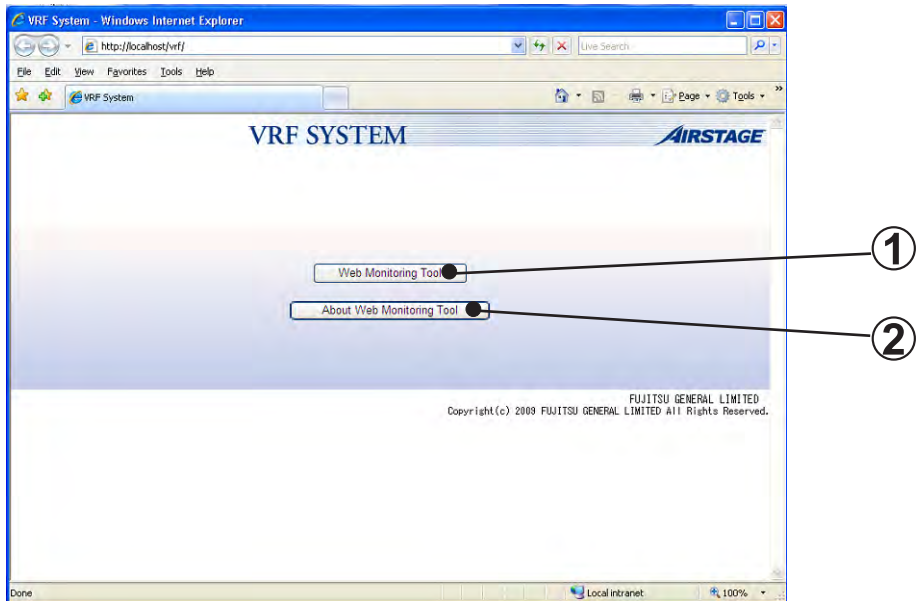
VRF System - Windows Internet Explorer

http://localhost/vrf/

Live Search

File Edit View Favorites Tools Help

VRF System

Page Tools

VRF SYSTEM

AIRSTAGE

Web Monitoring Tool

About Web Monitoring Tool

①

②

FUJITSU GENERAL LIMITED
Copyright(c) 2009 FUJITSU GENERAL LIMITED All Rights Reserved.

Done

Local intranet

100%